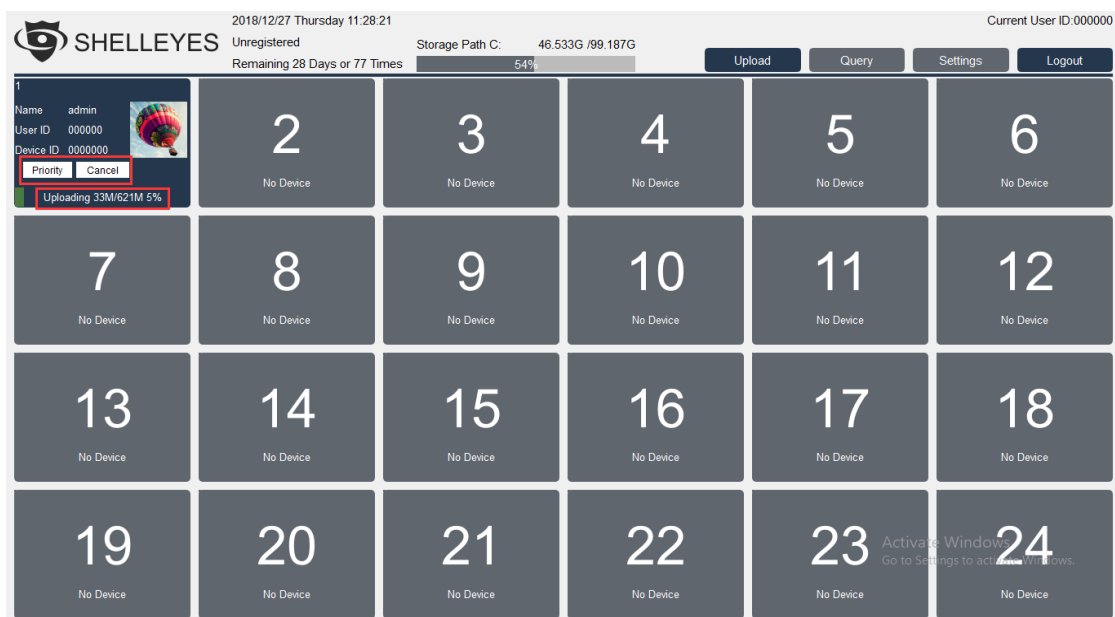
SHELLEYES

2018/12/27 Thursday 11:28:21
Unregistered
Remaining 28 Days or 77 Times

Storage Path C: 46.533G /99.187G
54%

Current User ID:000000

Upload
Query
Settings
Logout

1
Name admin
User ID 000000
Device ID 0000000
Priority
Cancel
Uploading 33M/621M 5%

2
No Device

3
No Device

4
No Device

5
No Device

6
No Device

7
No Device

8
No Device

9
No Device

10
No Device

11
No Device

12
No Device

13
No Device

14
No Device

15
No Device

16
No Device

17
No Device

18
No Device

19
No Device

20
No Device

21
No Device

22
No Device

23
No Device

24
No Device

Activate Windows
Go to Settings to activate Windows.